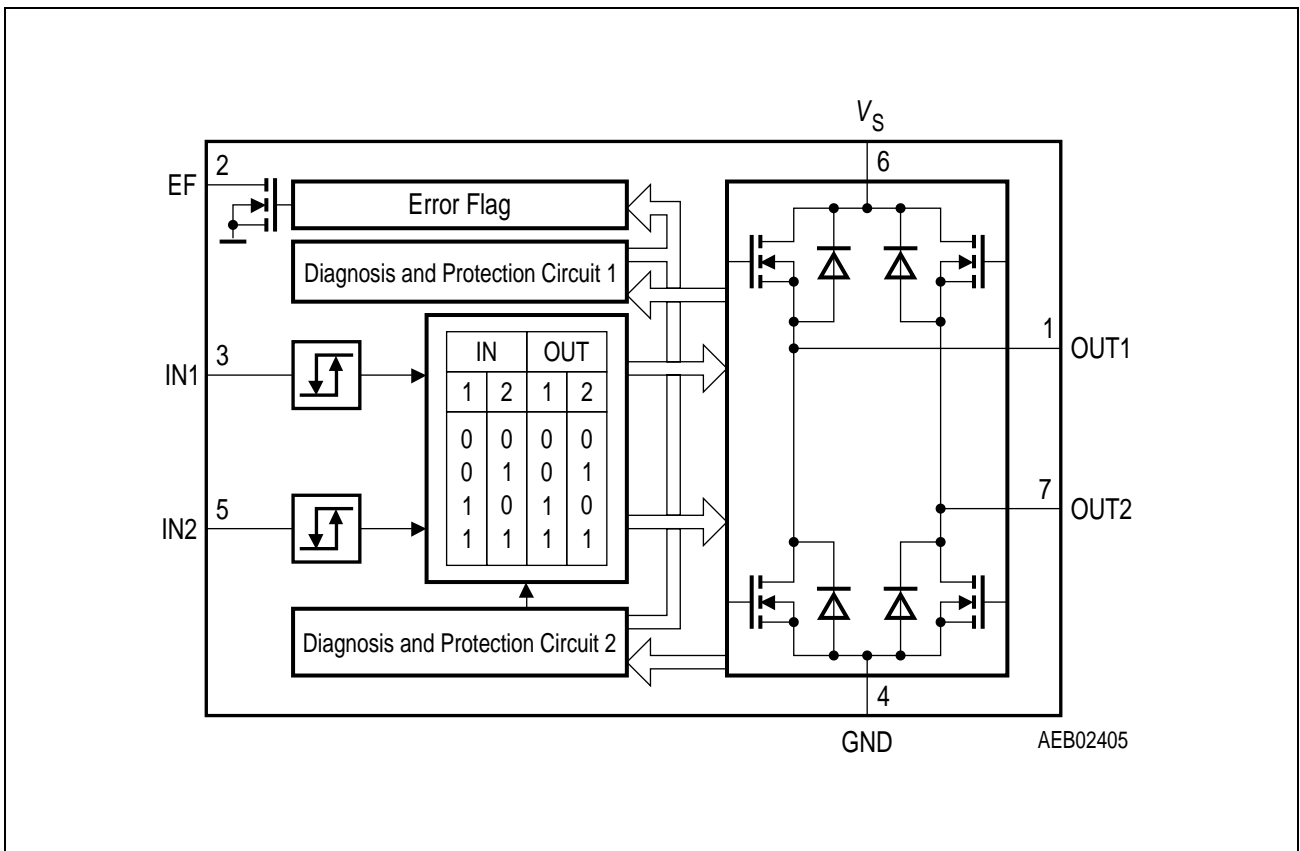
$V_S$
6
2
EF
Error Flag
Diagnosis and Protection Circuit 1
3
IN1
5
IN2

| IN | | OUT | |
|---|---|---|---|
| 1 | 2 | 1 | 2 |
| 0 | 0 | 0 | 0 |
| 0 | 1 | 0 | 1 |
| 1 | 0 | 1 | 0 |
| 1 | 1 | 1 | 1 |

1
OUT1
7
OUT2
Diagnosis and Protection Circuit 2
4
GND
AEB02405